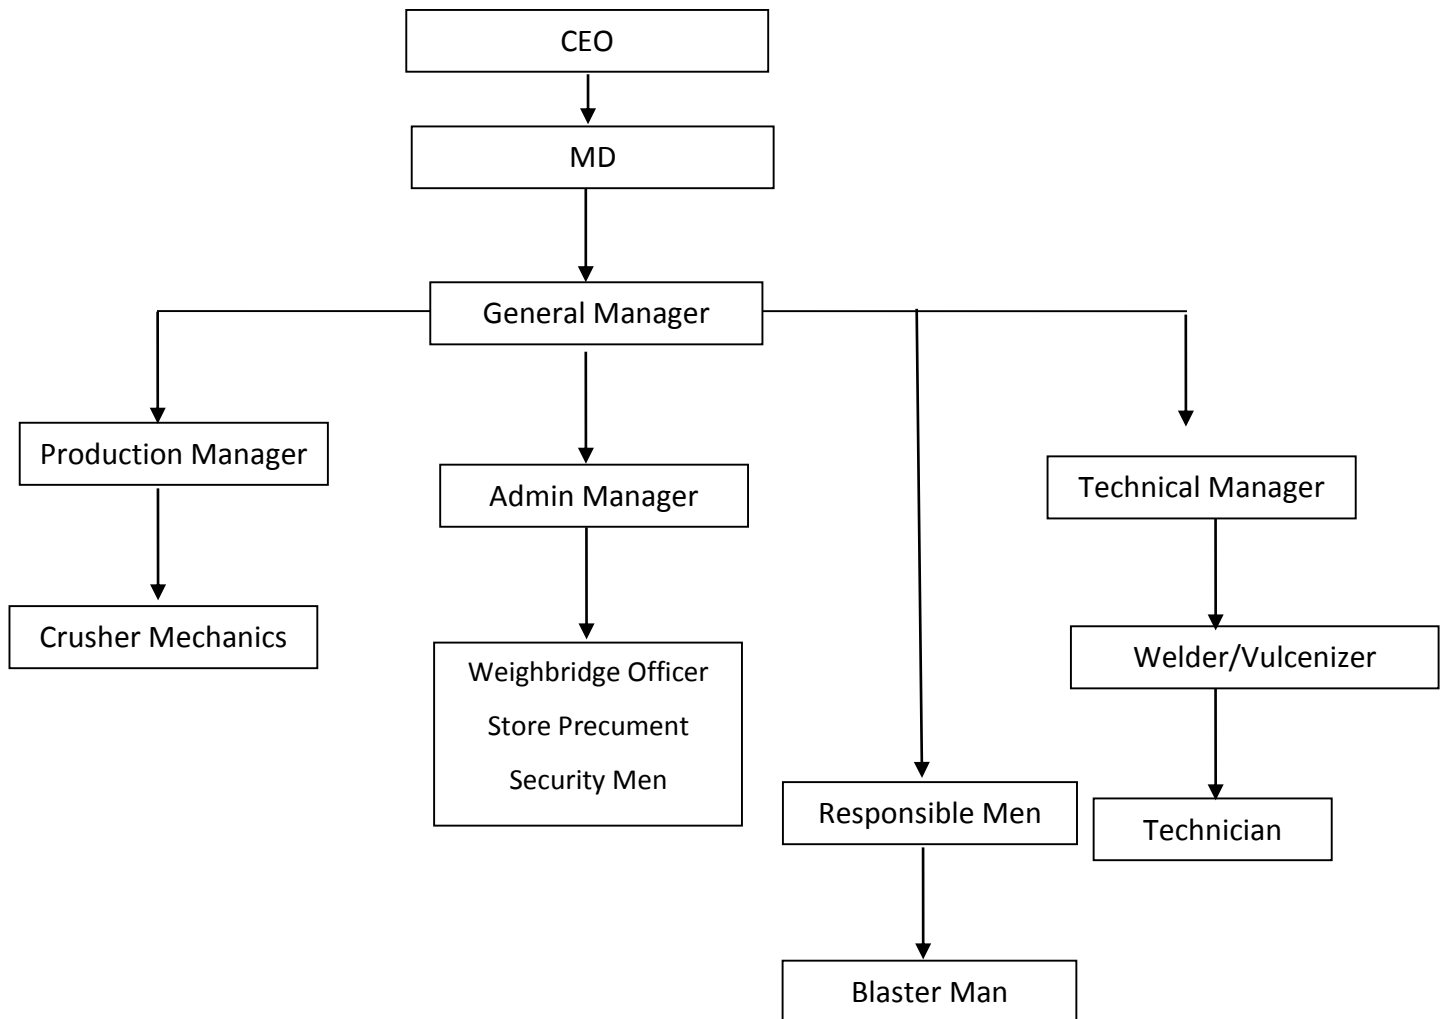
CEO

MD

General Manager

Production Manager

Crusher Mechanics

Admin Manager

Weighbridge Officer
Store Precument
Security Men

Responsible Men

Blaster Man

Technical Manager

Welder/Vulcenizer

Technician